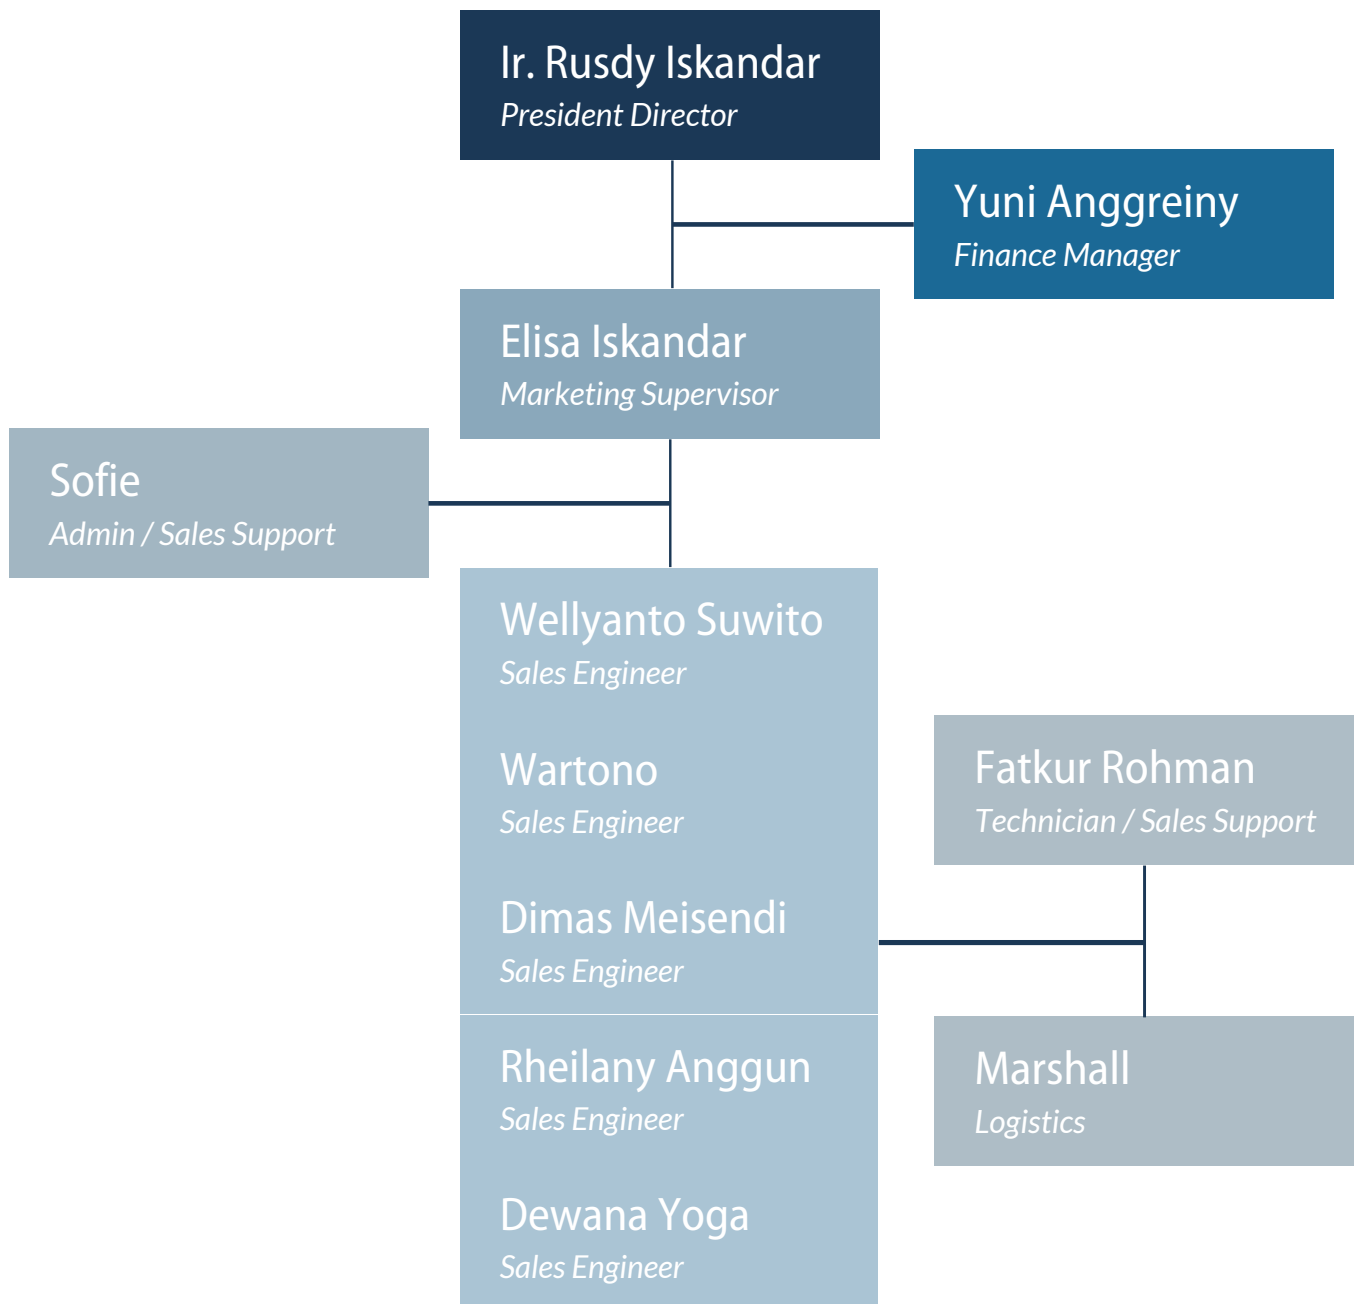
Ir. Rusdy Iskandar
President Director

Yuni Anggreiny
Finance Manager

Elisa Iskandar
Marketing Supervisor

Sofie
Admin / Sales Support

Wellyanto Suwito
Sales Engineer

Wartono
Sales Engineer

Dimas Meisendi
Sales Engineer

Rheilany Anggun
Sales Engineer

Dewana Yoga
Sales Engineer

Fatkur Rohman
Technician / Sales Support

Marshall
Logistics